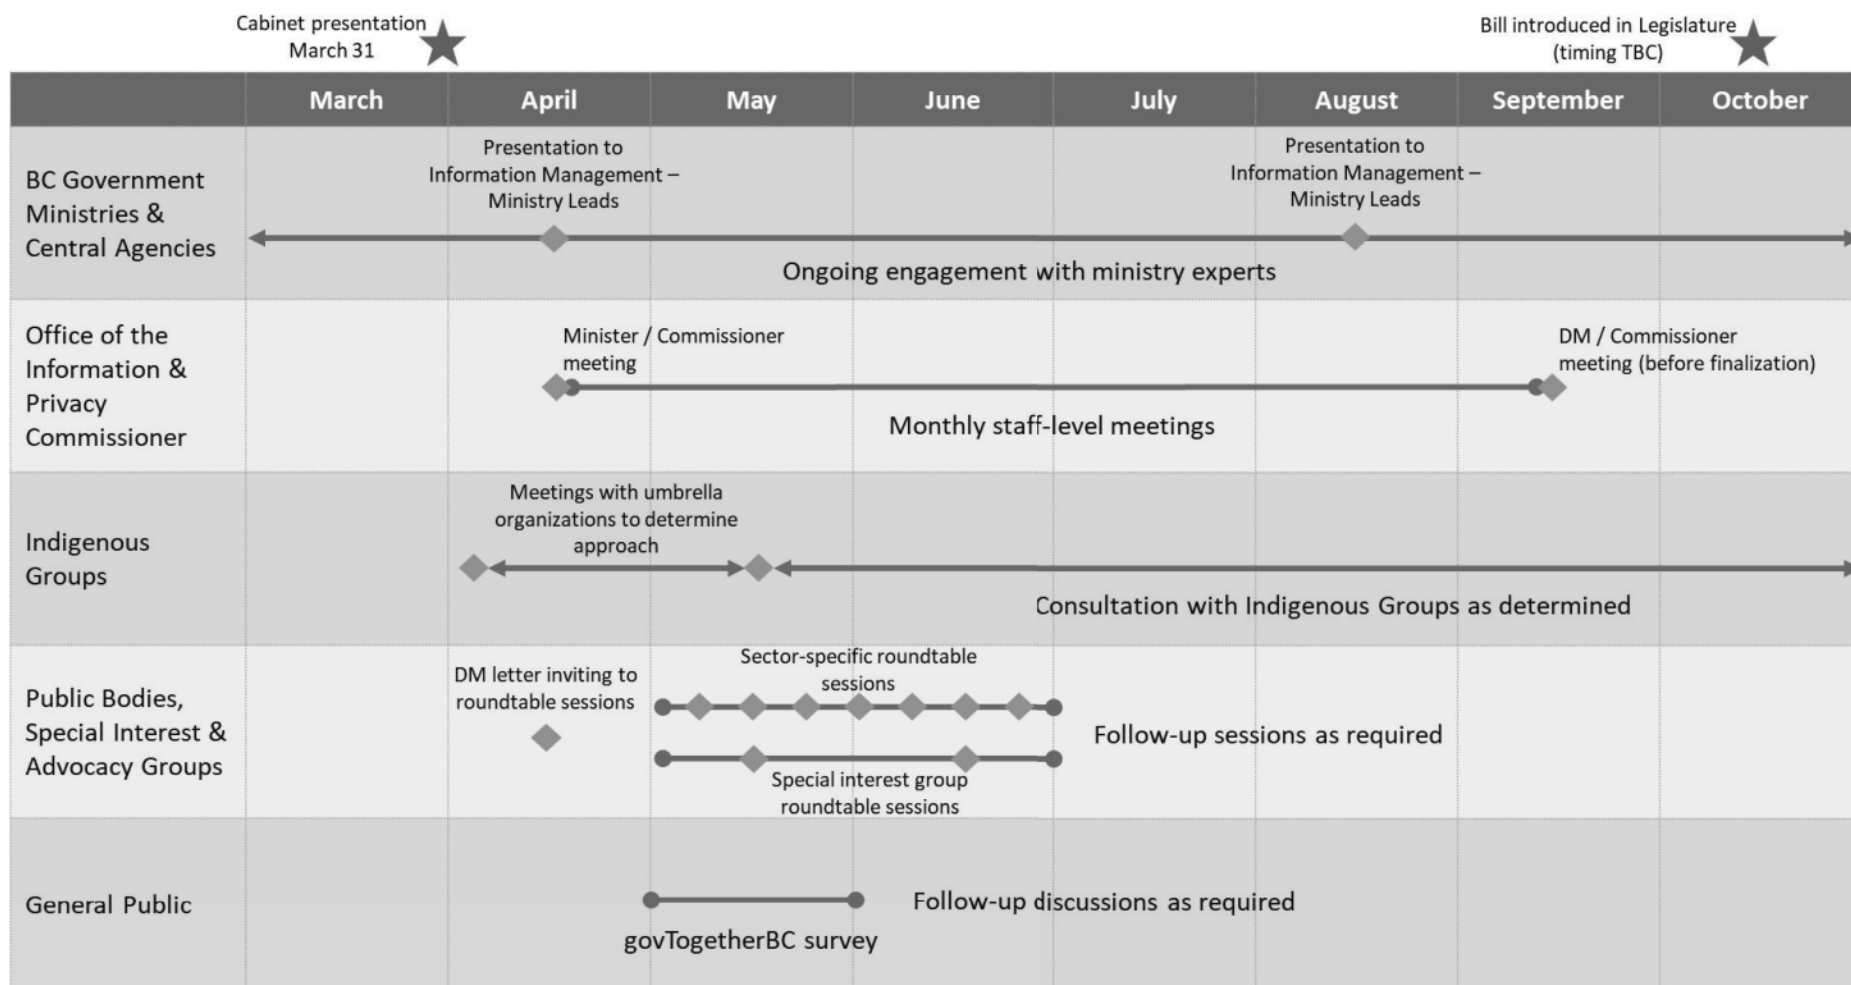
Cabinet presentation March 31

Bill introduced in Legislature (timing TBC)

| | March | April | May | June | July | August | September | October |
|---|---|---|---|---|---|---|---|---|

BC Government Ministries & Central Agencies

Presentation to Information Management – Ministry Leads

Presentation to Information Management – Ministry Leads

Ongoing engagement with ministry experts

Office of the Information & Privacy Commissioner

Minister / Commissioner meeting

DM / Commissioner meeting (before finalization)

Monthly staff-level meetings

Indigenous Groups

Meetings with umbrella organizations to determine approach

Consultation with Indigenous Groups as determined

Public Bodies, Special Interest & Advocacy Groups

DM letter inviting to roundtable sessions

Sector-specific roundtable sessions

Follow-up sessions as required

Special interest group roundtable sessions

General Public

Follow-up discussions as required

govTogetherBC survey